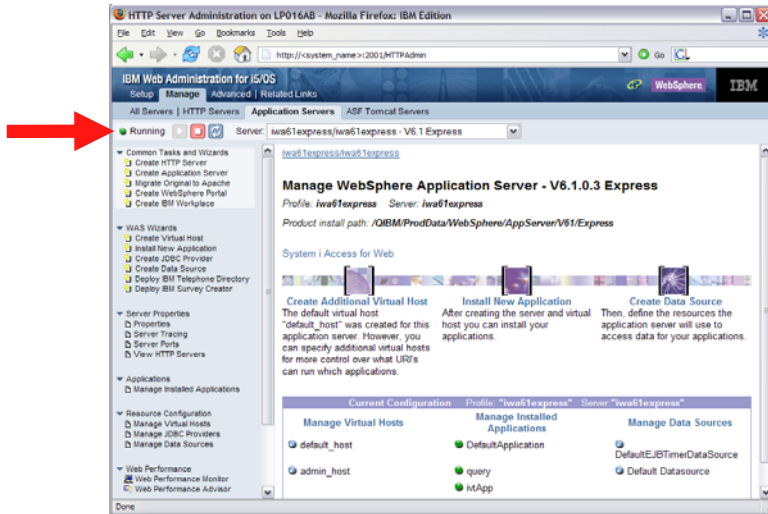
HTTP Server Administration on LP016AB - Mozilla Firefox: IBM Edition

File Edit View Go Bookmarks Tools Help

http://<system_name>:2001/HTTPAdmin

Go

IBM Web Administration for i5/OS

Setup Manage Advanced Related Links

WebSphere

IBM

All Servers | HTTP Servers Application Servers ASF Tomcat Servers

Running

Server: iwa61express/iwa61express - V6.1 Express

Common Tasks and Wizards
Create HTTP Server
Create Application Server
Migrate Original to Apache
Create WebSphere Portal
Create IBM Workplace

WAS Wizards
Create Virtual Host
Install New Application
Create JDBC Provider
Create Data Source
Deploy IBM Telephone Directory
Deploy IBM Survey Creator

Server Properties
Properties
Server Tracing
Server Ports
View HTTP Servers

Applications
Manage Installed Applications

Resource Configuration
Manage Virtual Hosts
Manage JDBC Providers
Manage Data Sources

Web Performance
Web Performance Monitor
Web Performance Advisor

iwa61express/iwa61express

Manage WebSphere Application Server - V6.1.0.3 Express

Profile: iwa61express Server: iwa61express

Product install path: /QIBM/ProdData/WebSphere/AppServer/V61/Express

System i Access for Web

Create Additional Virtual Host
The default virtual host "default_host" was created for this application server. However, you can specify additional virtual hosts for more control over what URI's can run which applications.

Install New Application
After creating the server and virtual host you can install your applications.

Create Data Source
Then, define the resources the application server will use to access data for your applications.

Current Configuration Profile: "iwa61express" Server: "iwa61express"

| Manage Virtual Hosts | Manage Installed Applications | Manage Data Sources |
|---|---|---|
| default_host | DefaultApplication | DefaultEJBTimerDataSource |
| admin_host | query | Default Datasource |
| | ivtApp | |

Done